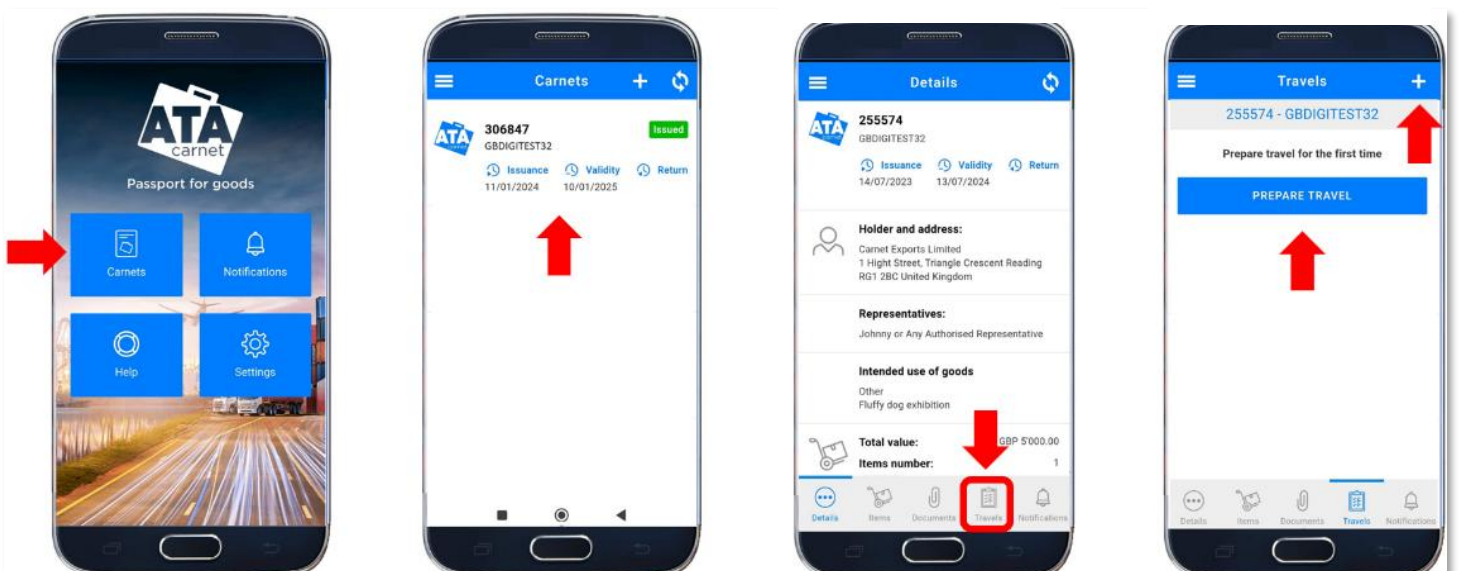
ATA
carnet
Passport for goods

Carnets

Notifications

Help

Settings

Carnets

ATA

306847
GBDIGITEST32
Issued
Issuance 11/01/2024
Validity 10/01/2025
Return

Details

ATA

255574
GBDIGITEST32
Issuance 14/07/2023
Validity 13/07/2024
Return

Holder and address:
Carnet Exports Limited
1 Hight Street, Triangle Crescent Reading RG1 2BC United Kingdom

Representatives:
Johnny or Any Authorised Representative

Intended use of goods
Other
Fluffy dog exhibition

Total value: GBP 5'000.00
Items number: 1

Details Items Documents Travels Notifications

Travels

255574 - GBDIGITEST32

Prepare travel for the first time

PREPARE TRAVEL

Details Items Documents Travels Notifications